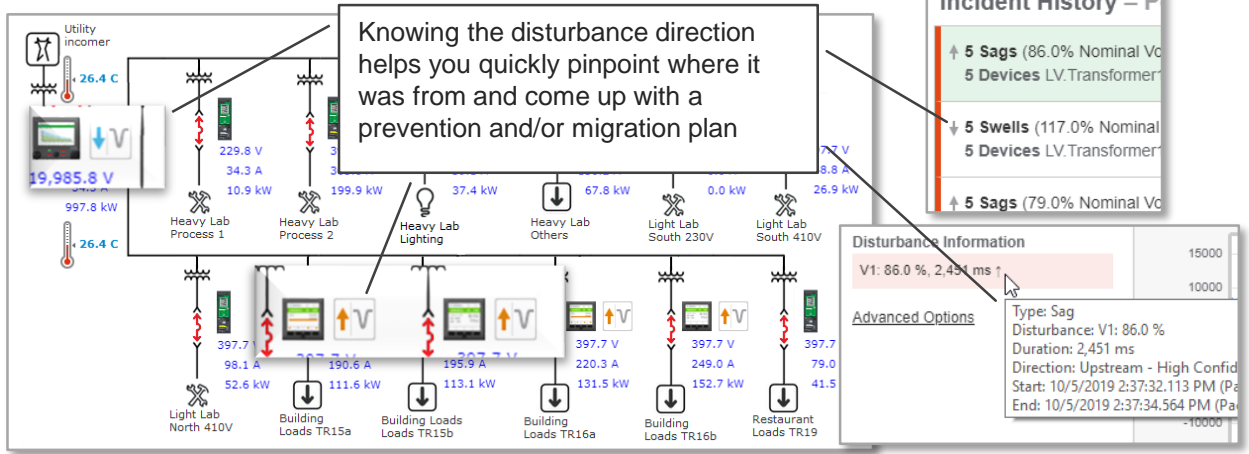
Knowing the disturbance direction helps you quickly pinpoint where it was from and come up with a prevention and/or migration plan

Utility incomer

26.4 C

19,985.8 V

997.8 kW

26.4 C

229.8 V
34.3 A
10.9 kW

199.9 kW

37.4 kW

67.8 kW

0.0 kW

7 V
8.8 A
26.9 kW

Heavy Lab Process 1

Heavy Lab Process 2

Heavy Lab Lighting

Heavy Lab Others

Light Lab South 230V

Light Lab South 410V

397.7 V
98.1 A
52.6 kW

190.6 A
111.6 kW

195.9 A
113.1 kW

397.7 V
220.3 A
131.5 kW

397.7 V
249.0 A
152.7 kW

397.7
79.0
41.5

Light Lab North 410V

Building Loads TR15a

Building Loads Loads TR15b

Building Loads TR16a

Building Loads TR16b

Restaurant Loads TR19

Incident History – P

5 Sags (86.0% Nominal Vo
5 Devices LV.Transformer

5 Swells (117.0% Nominal
5 Devices LV.Transformer

5 Sags (79.0% Nominal Vo

Disturbance Information

V1: 86.0 %, 2,451 ms

Advanced Options

15000

10000

-10000

Type: Sag
Disturbance: V1: 86.0 %
Duration: 2,451 ms
Direction: Upstream - High Confid
Start: 10/5/2019 2:37:32.113 PM (Pa
End: 10/5/2019 2:37:34.564 PM (Pa